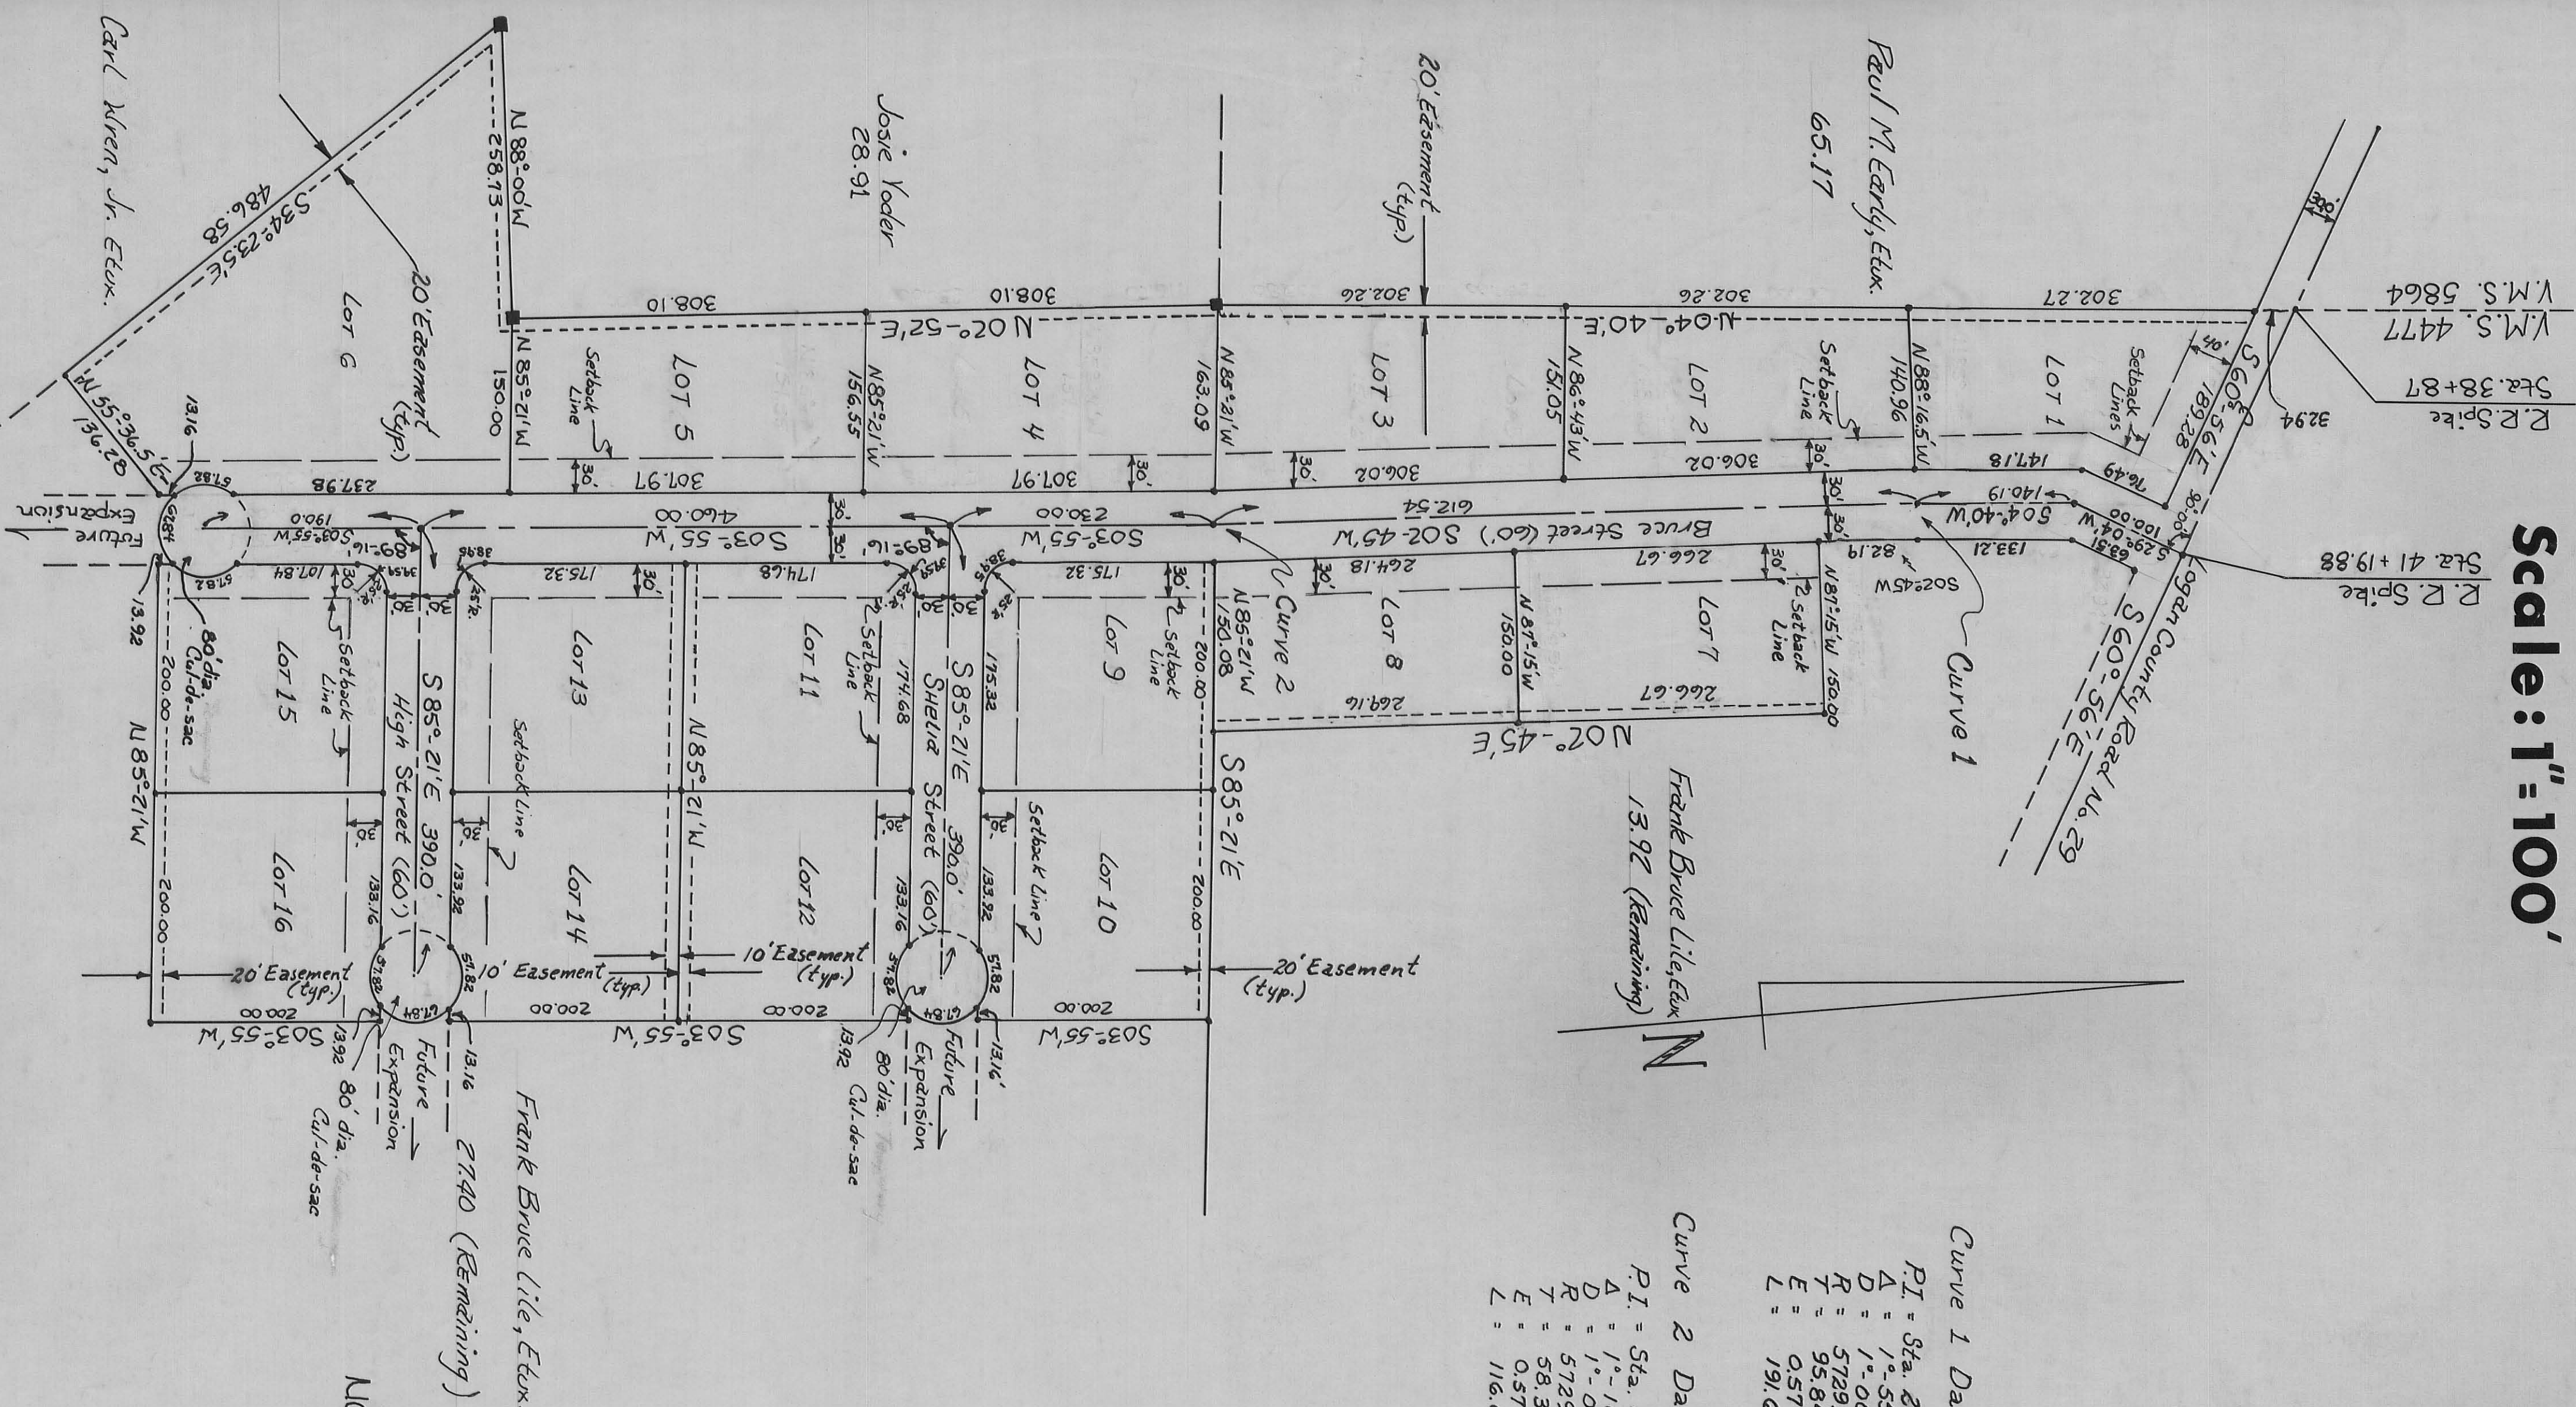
Scale: 1" = 100'

R.R. Spike
Sta. 38+87

V.M.S. 4477
V.M.S. 5864

R.R. Spike
Sta. 41+19.88

Logan County Road No. 29

S 60° 56' E

Paul M. Early, Etux.
65.17

20' Easement (typ.)

Josie Yoder
28.91

Carl Wren, Jr. Etux.

S 34° 23.5' E
486.58

N 88° 00' W
258.13

20' Easement (typ.)

LOT 6

N 55° 36.5' E
136.28

13.16

302.27
302.26
302.26
308.10
308.10

N 04° 40' E
N 02° 52' E

LOT 1
LOT 2
LOT 3
LOT 4
LOT 5

Setback Lines
Setback Line
Setback Line

N 88° 16.5' W
140.96

N 86° 43' W
151.05

N 85° 21' W
163.09

N 85° 21' W
156.55

N 85° 21' W
150.00

S 60° 56' E
189.28

32.94

40'
30'
80'

76.49
147.18
306.02
306.02
307.97
307.97
237.98

140.19
S 04° 40' W
612.54
Bruce Street (60') S 02° 45' W
S 03° 55' W
230.00
460.00
S 03° 55' W
190.0
S 03° 55' W

100.00
S 29° 04' W
68.51

133.21
82.19
266.67
264.18
175.32
174.68
175.32
107.84

S 02° 45' W

Curve 1
Curve 2

Future Expansion

57.82
62.84
89° 16'
38.95
39.54

N 81° 15' W
150.00

N 81° 15' W
150.00

N 85° 21' W
150.08

LOT 7
LOT 8
Lot 9
Lot 11
Lot 13
Lot 15

Setback Line

266.67
269.16
N 02° 45' E

S 85° 21' E
Sheila Street (60')
390.0'

S 85° 21' E 390.0'
High Street (60')

N 85° 21' W

N 85° 21' W

S 85° 21' E

200.00
200.00

174.68
175.32
133.16
133.92

Lot 10
Lot 12
Lot 14
Lot 16

20' Easement (typ.)
10' Easement (typ.)
10' Easement (typ.)
20' Easement (typ.)

200.00
200.00
200.00
200.00

S 03° 55' W
S 03° 55' W
S 03° 55' W

13.92
13.16

80' dia. Cul-de-sac

Future Expansion

Frank Bruce Lile, Etux
13.92 (Remaining)

Frank Bruce Lile, Etux.
27.40 (Remaining)

N

Curve 1 Da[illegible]
P.I. = Sta. 2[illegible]
Δ = 1°-55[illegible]
D = 1°-00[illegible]
R = 5729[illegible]
T = 95.8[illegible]
E = 0.57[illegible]
L = 191.6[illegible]

Curve 2 Da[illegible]
P.I. = Sta. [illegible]
Δ = 1°-1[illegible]
D = 1°-0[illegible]
R = 572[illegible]
T = 58.3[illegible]
E = 0.57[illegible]
L = 116.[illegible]

N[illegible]